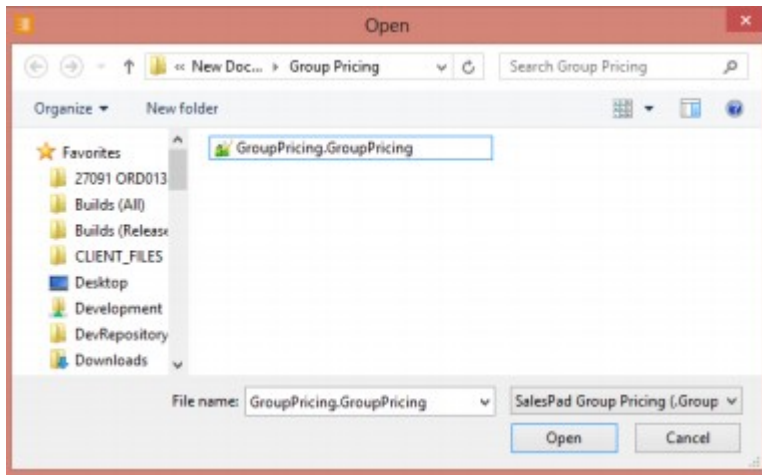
Open

« New Doc... › Group Pricing

Search Group Pricing

Organize ▾

New folder

Favorites

27091 ORD013

Builds (All)

Builds (Release

CLIENT_FILES

Desktop

Development

DevRepository

Downloads

GroupPricing.GroupPricing

File name: GroupPricing.GroupPricing

SalesPad Group Pricing (.Group

Open

Cancel